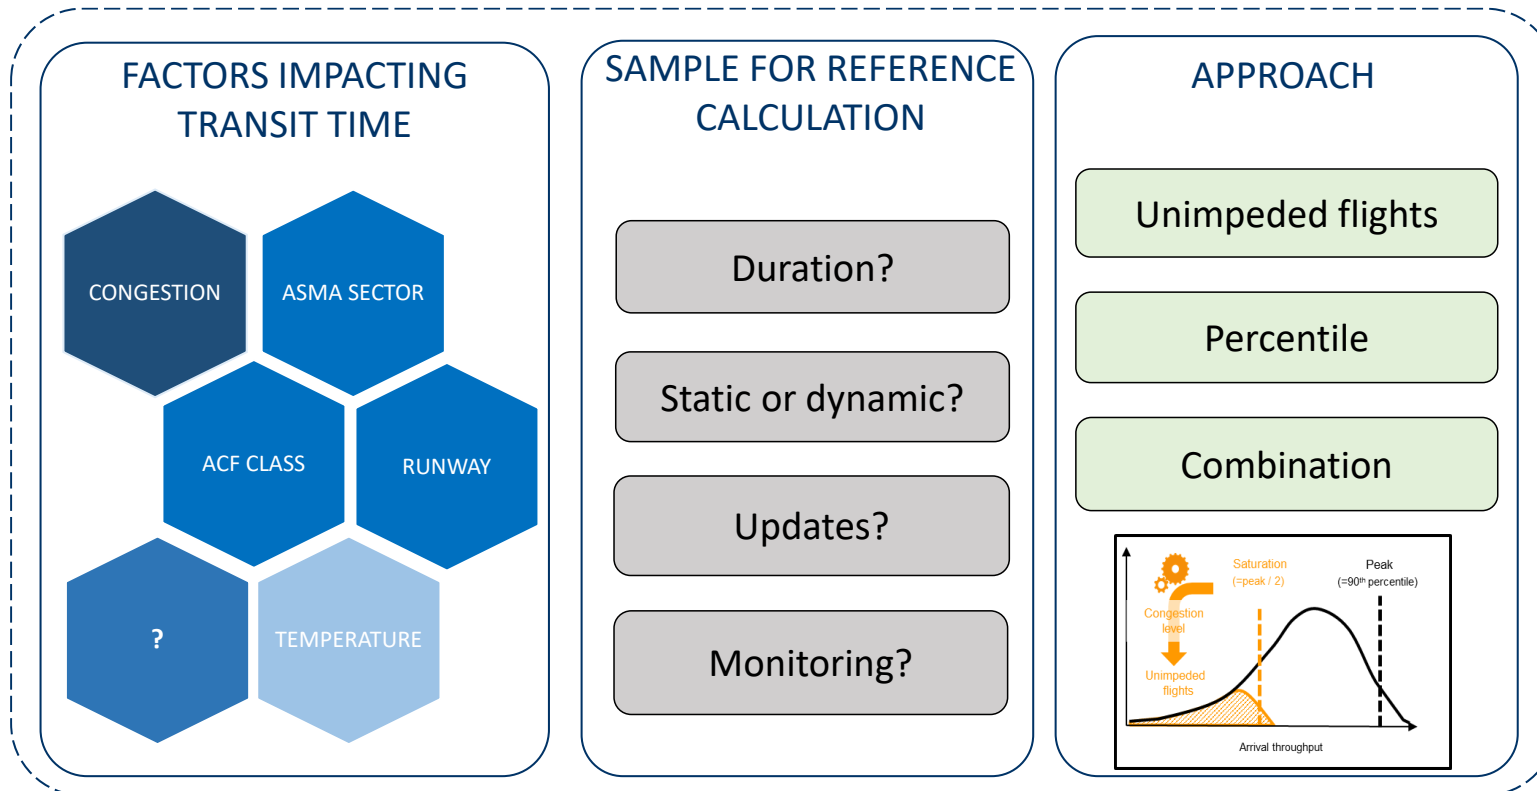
FACTORS IMPACTING TRANSIT TIME

CONGESTION

ASMA SECTOR

ACF CLASS

RUNWAY

?

TEMPERATURE

SAMPLE FOR REFERENCE CALCULATION

Duration?

Static or dynamic?

Updates?

Monitoring?

APPROACH

Unimpeded flights

Percentile

Combination

Saturation (=peak / 2)

Peak (=90$^{th}$ percentile)

Congestion level

Unimpeded flights

Arrival throughput